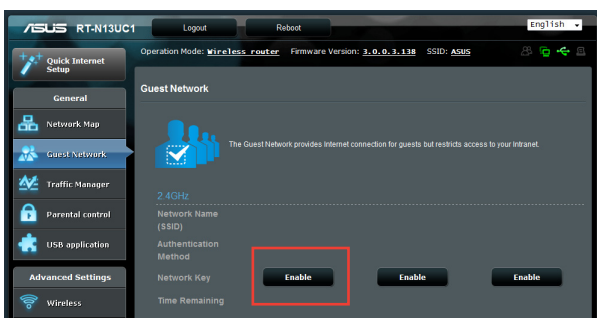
ASUS RT-N13UC1

Logout

Reboot

English

Operation Mode: Wireless router Firmware Version: 3.0.0.3.138 SSID: ASUS

Quick Internet Setup

General

Network Map

Guest Network

Traffic Manager

Parental control

USB application

Advanced Settings

Wireless

Guest Network

The Guest Network provides Internet connection for guests but restricts access to your Intranet.

2.4GHz

Network Name (SSID)

Authentication Method

Network Key

Time Remaining

Enable

Enable

Enable